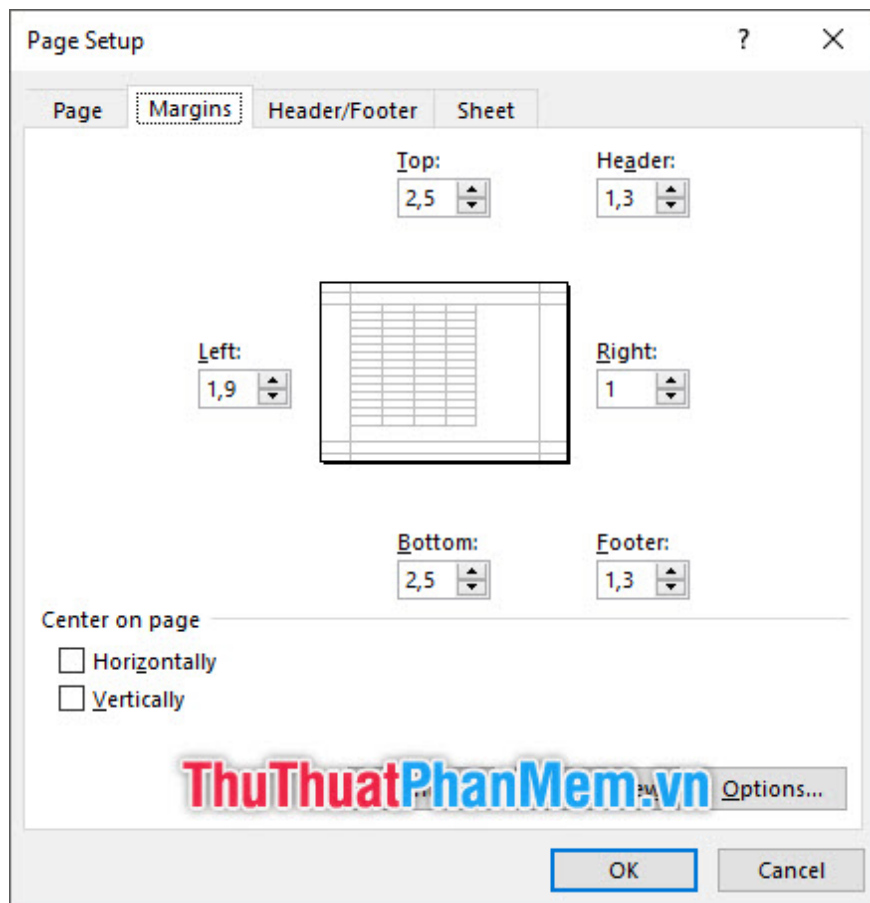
Page Setup

?

Page

Margins

Header/Footer

Sheet

Top:
2,5

Header:
1,3

Left:
1,9

Right:
1

Bottom:
2,5

Footer:
1,3

Center on page

Horizontally

Vertically

ThuThuatPhanMem.vn

Options...

OK

Cancel